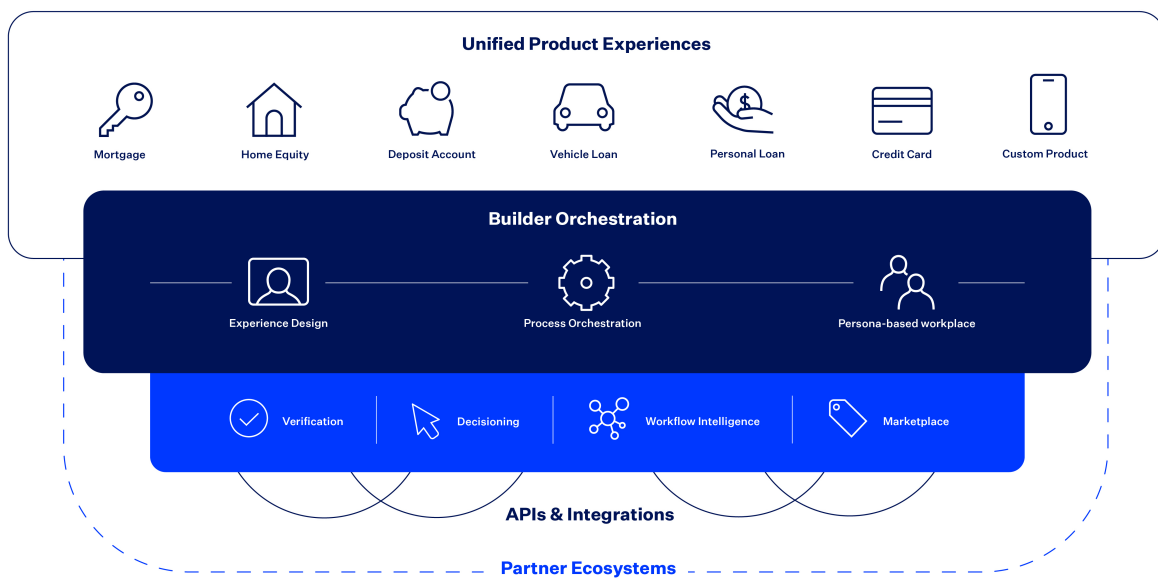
Unified Product Experiences

Mortgage
Home Equity
Deposit Account
Vehicle Loan
Personal Loan
Credit Card
Custom Product

Builder Orchestration

Experience Design
Process Orchestration
Persona-based workplace

Verification
Decisioning
Workflow Intelligence
Marketplace

APIs & Integrations

Partner Ecosystems